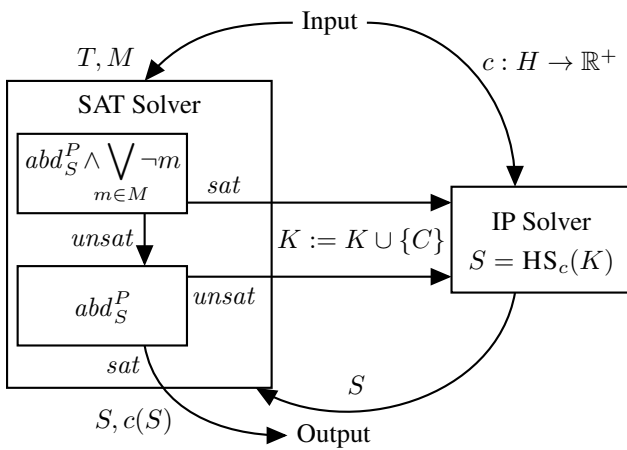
Input

$T, M$

$c : H \rightarrow \mathbb{R}^+$

SAT Solver

$abd_S^P \wedge \bigvee_{m \in M} \neg m$

$sat$

$unsat$

$K := K \cup \{C\}$

IP Solver

$S = \mathrm{HS}_c(K)$

$abd_S^P$

$unsat$

$sat$

$S$

$S, c(S)$

Output